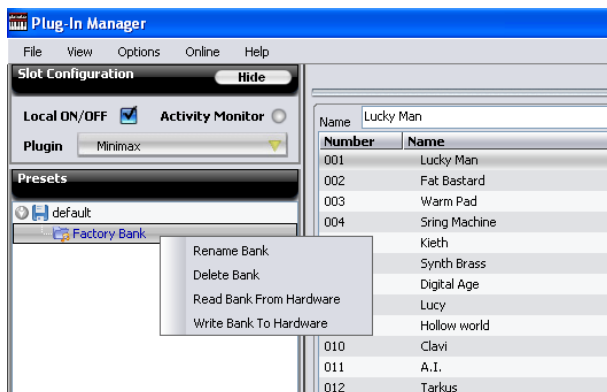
Plug-In Manager

File View Options Online Help

Slot Configuration Hide

Local ON/OFF Activity Monitor

Plugin Minimax

Presets

default

Factory Bank

Rename Bank
Delete Bank
Read Bank From Hardware
Write Bank To Hardware

Name Lucky Man

| Number | Name |
|---|---|
| 001 | Lucky Man |
| 002 | Fat Bastard |
| 003 | Warm Pad |
| 004 | Sring Machine |
| | Kieth |
| | Synth Brass |
| | Digital Age |
| | Lucy |
| | Hollow world |
| 010 | Clavi |
| 011 | A.I. |
| 012 | Tarkus |